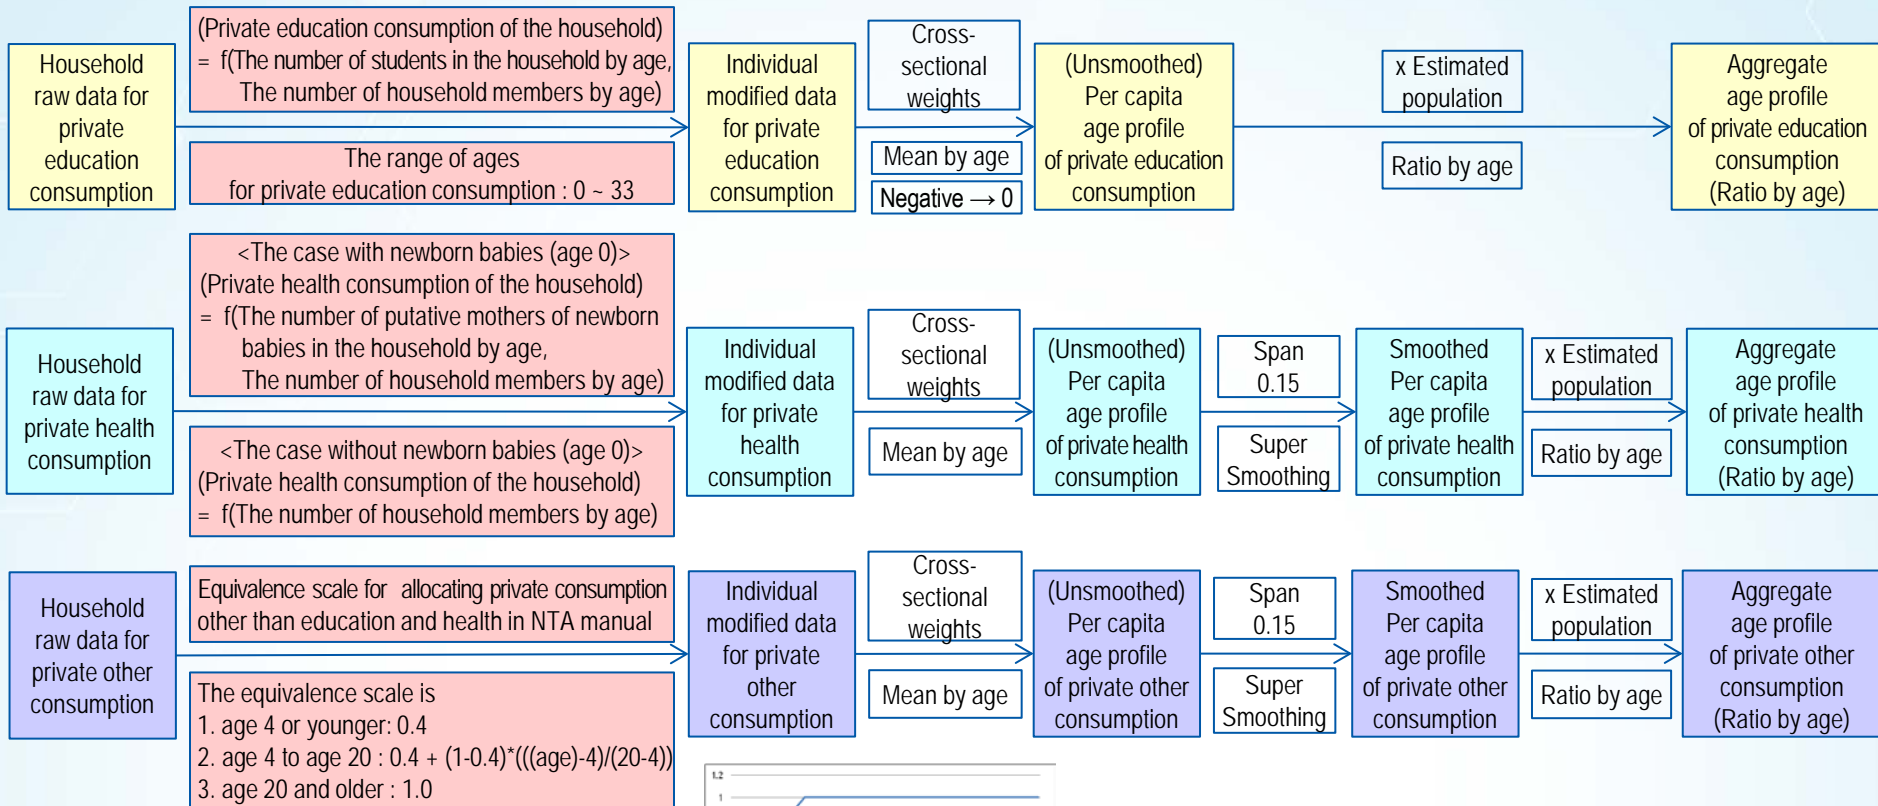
Household raw data for private education consumption

(Private education consumption of the household) = f(The number of students in the household by age, The number of household members by age)

The range of ages for private education consumption : 0 ~ 33

Individual modified data for private education consumption

Cross-sectional weights

Mean by age

Negative → 0

(Unsmoothed) Per capita age profile of private education consumption

x Estimated population

Ratio by age

Aggregate age profile of private education consumption (Ratio by age)

Household raw data for private health consumption

<The case with newborn babies (age 0)> (Private health consumption of the household) = f(The number of putative mothers of newborn babies in the household by age, The number of household members by age)

<The case without newborn babies (age 0)> (Private health consumption of the household) = f(The number of household members by age)

Individual modified data for private health consumption

Cross-sectional weights

Mean by age

(Unsmoothed) Per capita age profile of private health consumption

Span 0.15

Super Smoothing

Smoothed Per capita age profile of private health consumption

x Estimated population

Ratio by age

Aggregate age profile of private health consumption (Ratio by age)

Household raw data for private other consumption

Equivalence scale for allocating private consumption other than education and health in NTA manual

The equivalence scale is
1. age 4 or younger: 0.4
2. age 4 to age 20 : 0.4 + (1-0.4)*(((age)-4)/(20-4))
3. age 20 and older : 1.0

Individual modified data for private other consumption

Cross-sectional weights

Mean by age

(Unsmoothed) Per capita age profile of private other consumption

Span 0.15

Super Smoothing

Smoothed Per capita age profile of private other consumption

x Estimated population

Ratio by age

Aggregate age profile of private other consumption (Ratio by age)

1.2
1